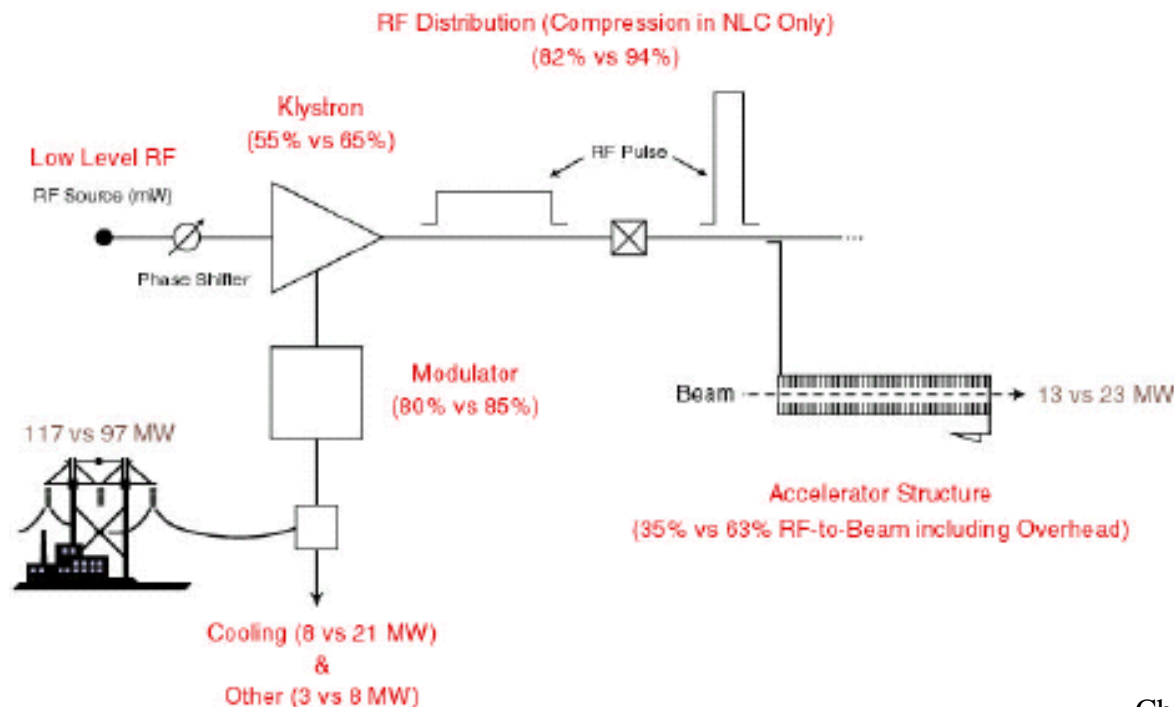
RF Distribution (Compression in NLC Only)
(82% vs 94%)

Klystron
(55% vs 65%)

Low Level RF
RF Source (mW)

RF Pulse

Phase Shifter

Modulator
(80% vs 85%)

117 vs 97 MW

Beam

13 vs 23 MW

Accelerator Structure
(35% vs 63% RF-to-Beam including Overhead)

Cooling (8 vs 21 MW)
&
Other (3 vs 8 MW)

Ch